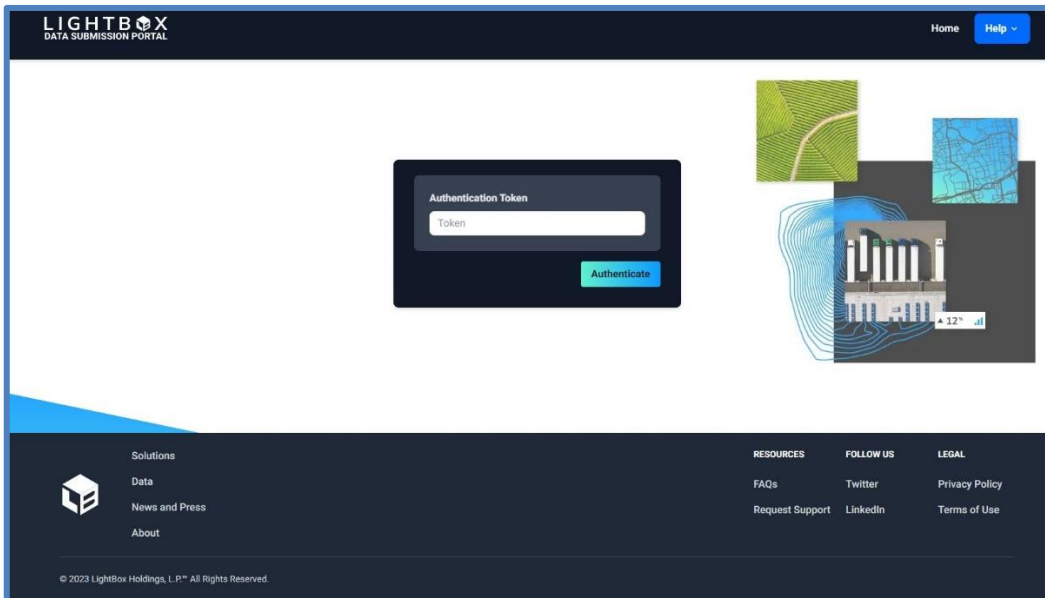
LIGHTBOX
DATA SUBMISSION PORTAL

Home
Help

Authentication Token
Token
Authenticate

▲12°

Solutions
Data
News and Press
About

RESOURCES
FAQs
Request Support

FOLLOW US
Twitter
LinkedIn

LEGAL
Privacy Policy
Terms of Use

© 2023 LightBox Holdings, L.P.™ All Rights Reserved.